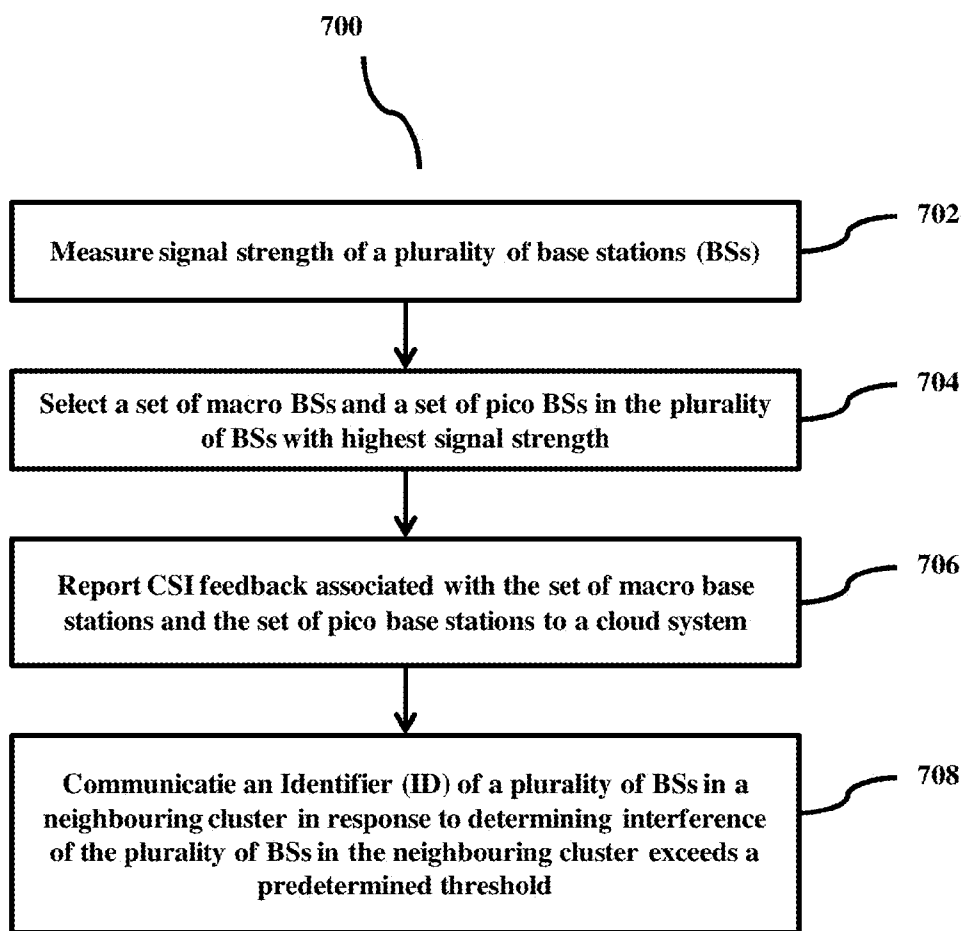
700

Measure signal strength of a plurality of base stations (BSs)

702

Select a set of macro BSs and a set of pico BSs in the plurality of BSs with highest signal strength

704

Report CSI feedback associated with the set of macro base stations and the set of pico base stations to a cloud system

706

Communicatie an Identifier (ID) of a plurality of BSs in a neighbouring cluster in response to determining interference of the plurality of BSs in the neighbouring cluster exceeds a predetermined threshold

708